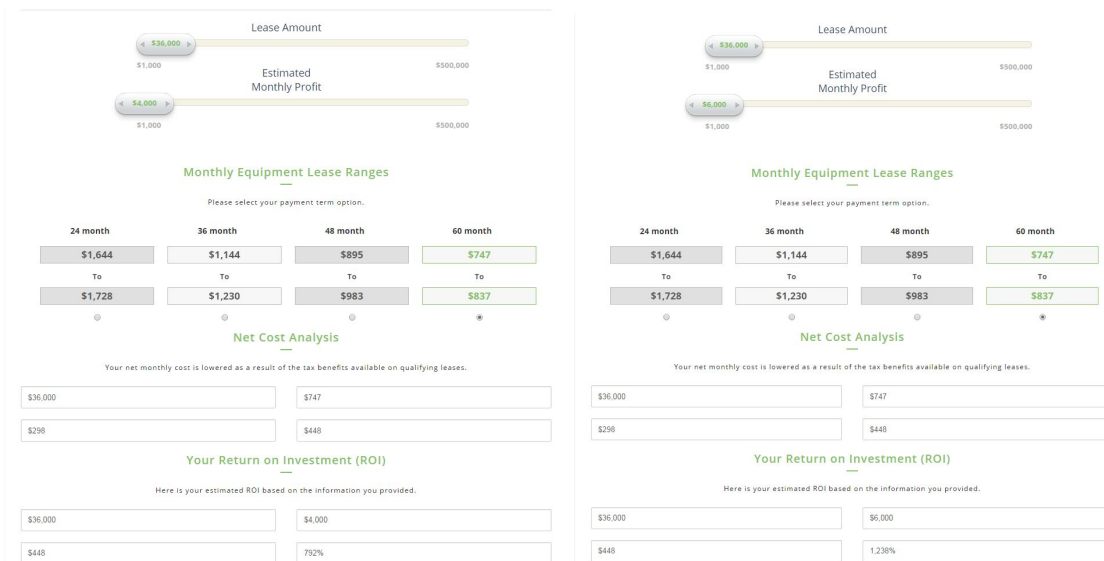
Lease Amount

$36,000

$1,000 $500,000

Estimated Monthly Profit

$4,000

$1,000 $500,000

Monthly Equipment Lease Ranges

Please select your payment term option.

| 24 month | 36 month | 48 month | 60 month |
|---|---|---|---|
| $1,644 | $1,144 | $895 | $747 |
| To | To | To | To |
| $1,728 | $1,230 | $983 | $837 |

Net Cost Analysis

Your net monthly cost is lowered as a result of the tax benefits available on qualifying leases.

$36,000

$747

$298

$448

Your Return on Investment (ROI)

Here is your estimated ROI based on the information you provided.

$36,000

$4,000

$448

792%

Lease Amount

$36,000

$1,000 $500,000

Estimated Monthly Profit

$6,000

$1,000 $500,000

Monthly Equipment Lease Ranges

Please select your payment term option.

| 24 month | 36 month | 48 month | 60 month |
|---|---|---|---|
| $1,644 | $1,144 | $895 | $747 |
| To | To | To | To |
| $1,728 | $1,230 | $983 | $837 |

Net Cost Analysis

Your net monthly cost is lowered as a result of the tax benefits available on qualifying leases.

$36,000

$747

$298

$448

Your Return on Investment (ROI)

Here is your estimated ROI based on the information you provided.

$36,000

$6,000

$448

1,238%